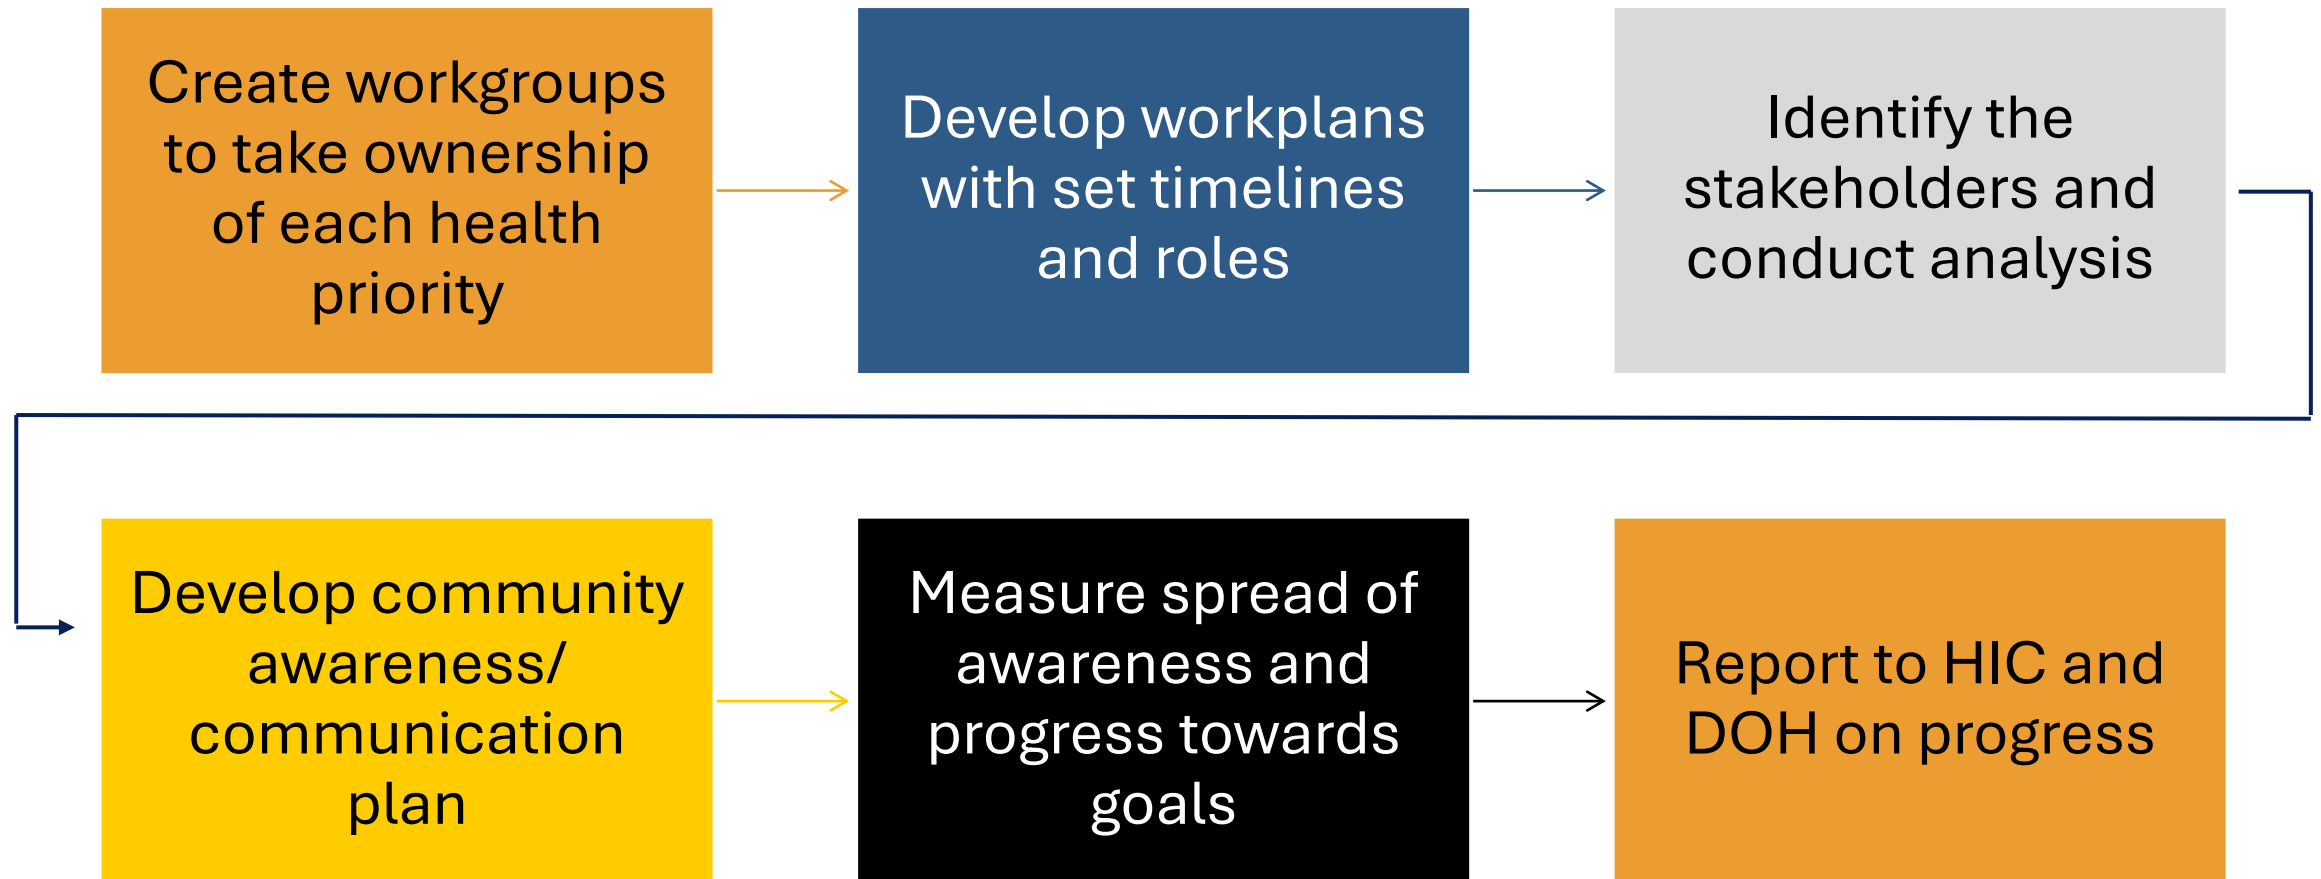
Create workgroups to take ownership of each health priority

Develop workplans with set timelines and roles

Identify the stakeholders and conduct analysis

Develop community awareness/ communication plan

Measure spread of awareness and progress towards goals

Report to HIC and DOH on progress